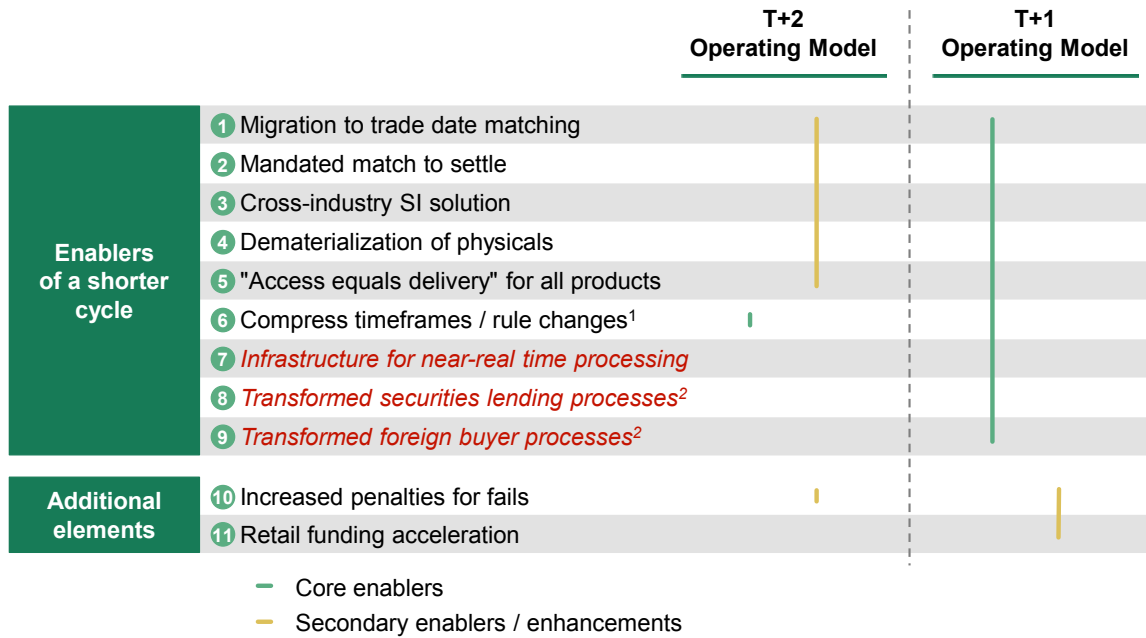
| | | T+2 Operating Model | T+1 Operating Model |
|---|---|---|---|
| Enablers of a shorter cycle | 1 Migration to trade date matching | | |
| | 2 Mandated match to settle | | |
| | 3 Cross-industry SI solution | | |
| | 4 Dematerialization of physicals | | |
| | 5 "Access equals delivery" for all products | | |
| | 6 Compress timeframes / rule changes$^1$ | | |
| | 7 *Infrastructure for near-real time processing* | | |
| | 8 *Transformed securities lending processes$^2$* | | |
| | 9 *Transformed foreign buyer processes$^2$* | | |
| Additional elements | 10 Increased penalties for fails | | |
| | 11 Retail funding acceleration | | |

Core enablers

Secondary enablers / enhancements